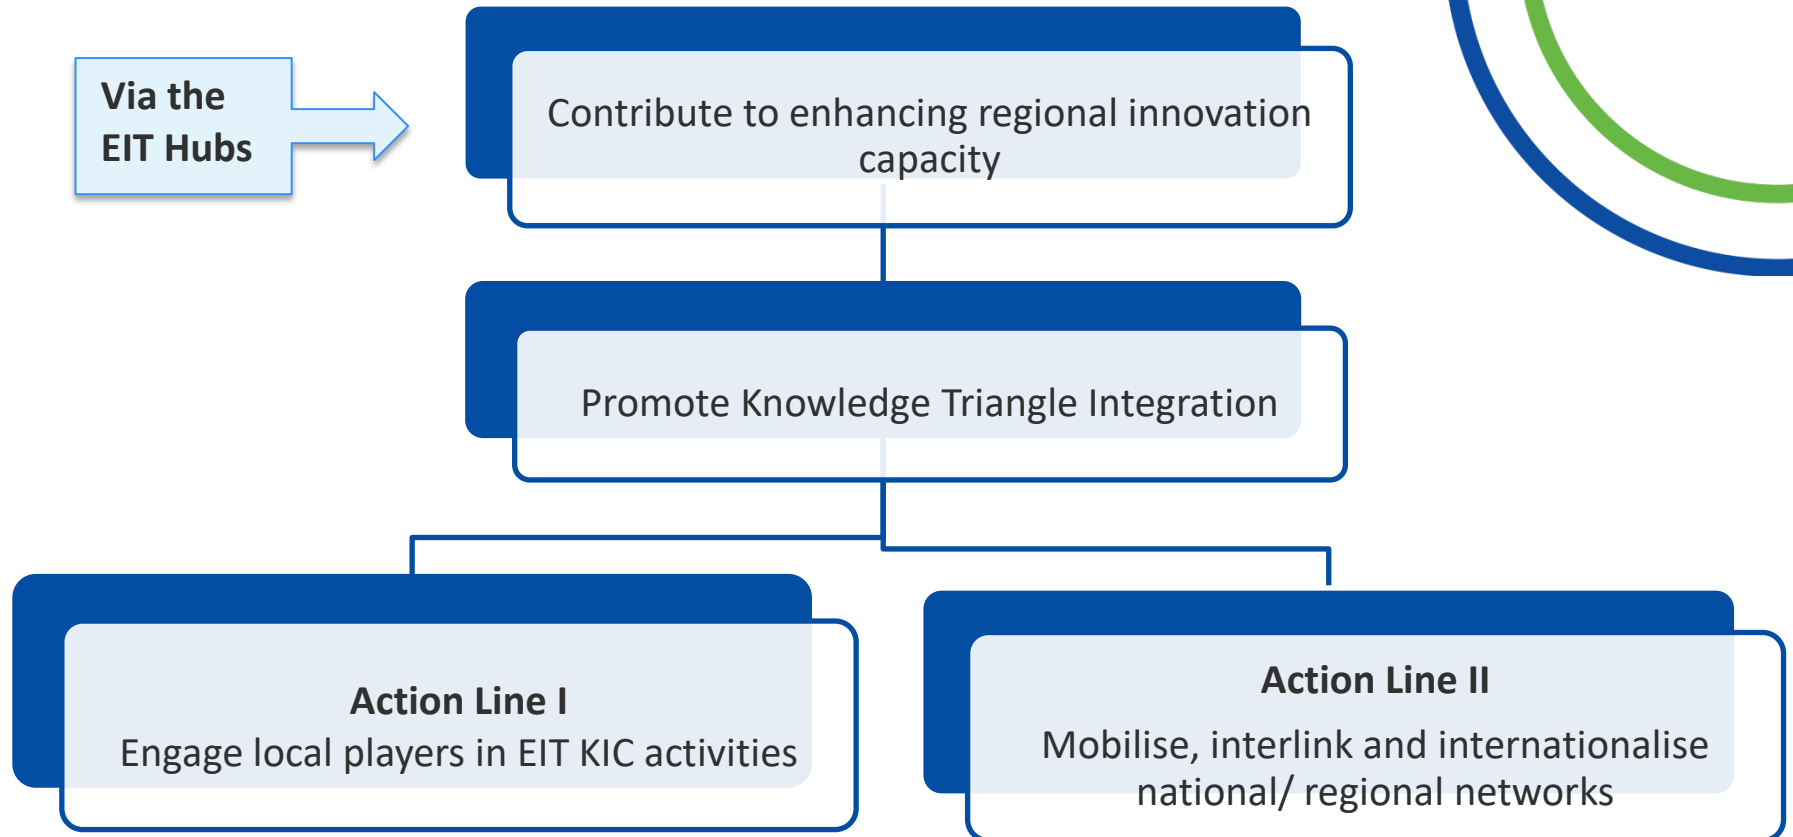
Via the
EIT Hubs

Contribute to enhancing regional innovation capacity

Promote Knowledge Triangle Integration

**Action Line I**
Engage local players in EIT KIC activities

**Action Line II**
Mobilise, interlink and internationalise national/ regional networks